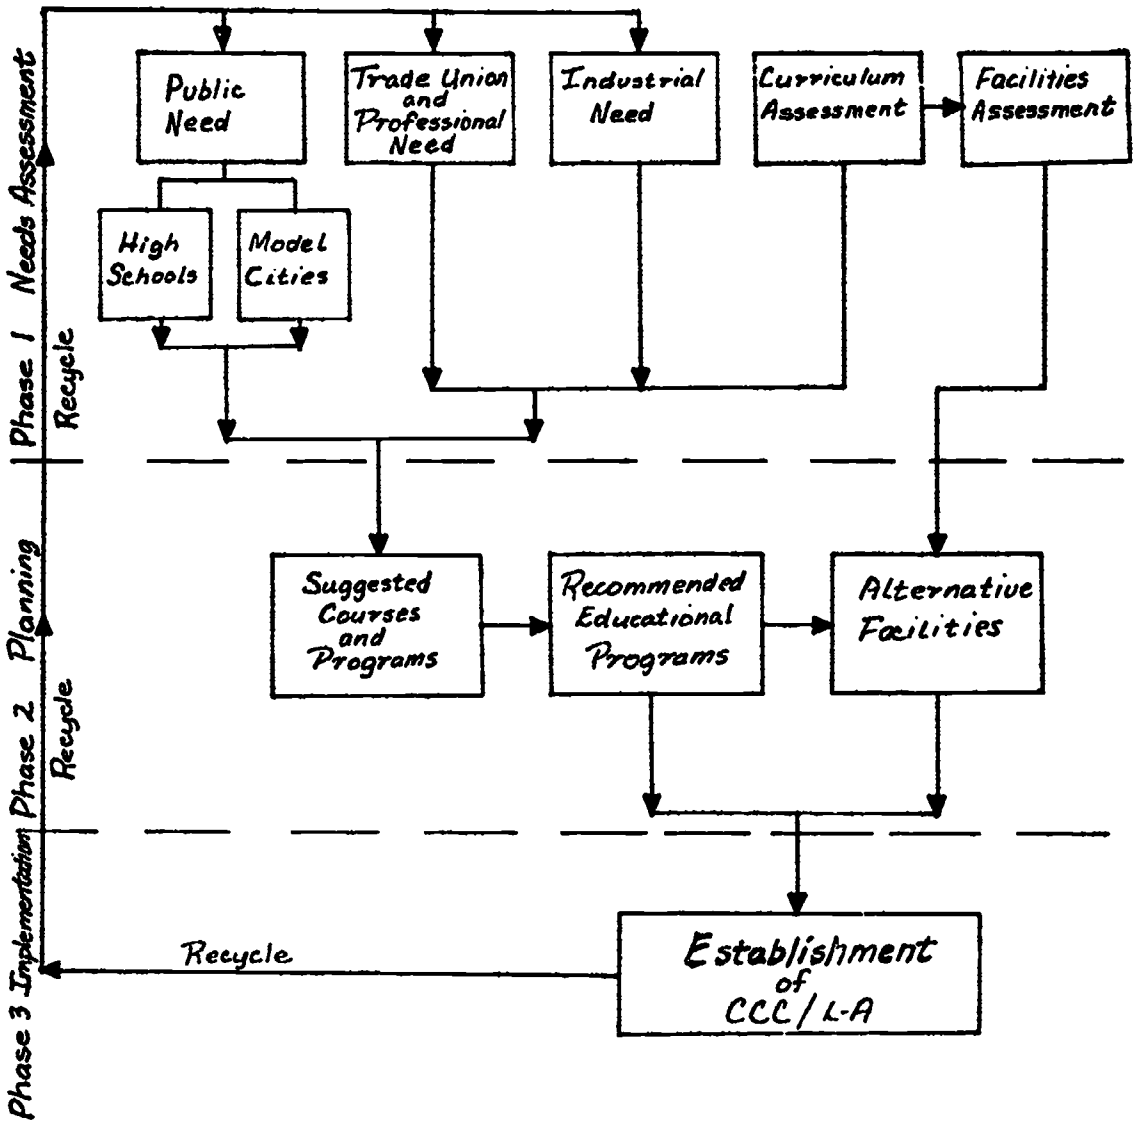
Phase 1 Needs Assessment

Recycle

Public Need

Trade Union and Professional Need

Industrial Need

Curriculum Assessment

Facilities Assessment

High Schools

Model Cities

Phase 2 Planning

Recycle

Suggested Courses and Programs

Recommended Educational Programs

Alternative Facilities

Phase 3 Implementation

Recycle

Establishment of CCC/L-A